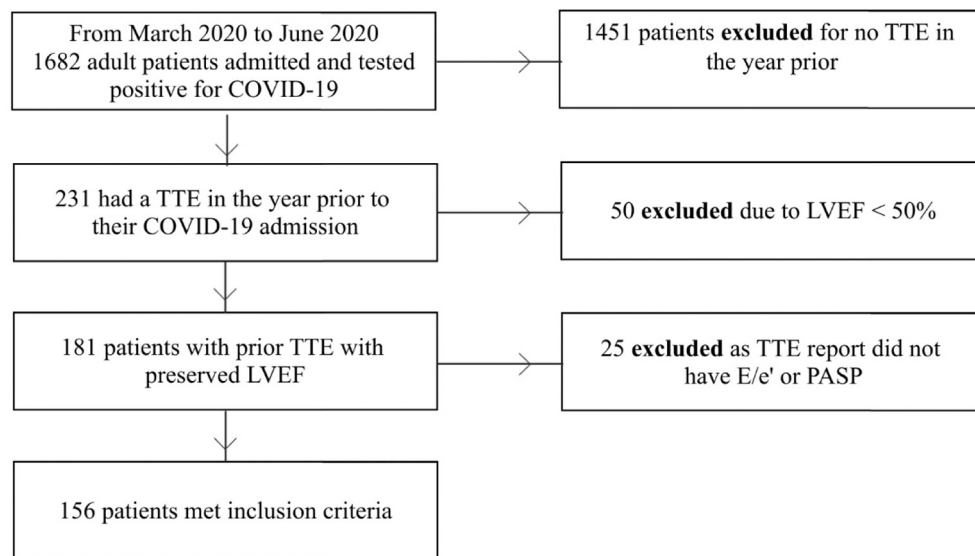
From March 2020 to June 2020 1682 adult patients admitted and tested positive for COVID-19

1451 patients **excluded** for no TTE in the year prior

231 had a TTE in the year prior to their COVID-19 admission

50 **excluded** due to LVEF < 50%

181 patients with prior TTE with preserved LVEF

25 **excluded** as TTE report did not have E/e' or PASP

156 patients met inclusion criteria